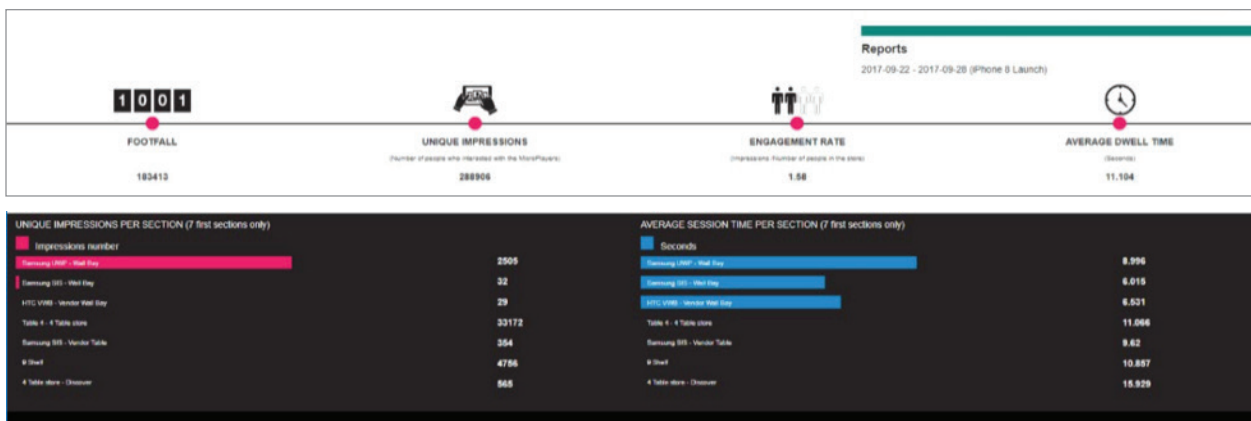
Reports

2017-09-22 - 2017-09-28 (iPhone 8 Launch)

1001

FOOTFALL

183413

UNIQUE IMPRESSIONS

(Number of people who interacted with the MonoPlayers)

288906

ENGAGEMENT RATE

(Impressions: Number of people in the store)

1.58

AVERAGE DWELL TIME

(Seconds)

11.104

UNIQUE IMPRESSIONS PER SECTION (7 first sections only)

Impressions number

| | |
|---|---|
| Samsung UMP - Wall Bay | 2505 |
| Samsung SIS - Wall Bay | 32 |
| HTC VIMB - Vendor Wall Bay | 29 |
| Table 4 - 4 Table store | 33172 |
| Samsung SIS - Vendor Table | 354 |
| 8 Shelf | 4756 |
| 4 Table store - Discover | 565 |

AVERAGE SESSION TIME PER SECTION (7 first sections only)

Seconds

| | |
|---|---|
| Samsung UMP - Wall Bay | 8.996 |
| Samsung SIS - Wall Bay | 6.015 |
| HTC VIMB - Vendor Wall Bay | 6.531 |
| Table 4 - 4 Table store | 11.066 |
| Samsung SIS - Vendor Table | 9.62 |
| 8 Shelf | 10.857 |
| 4 Table store - Discover | 15.929 |